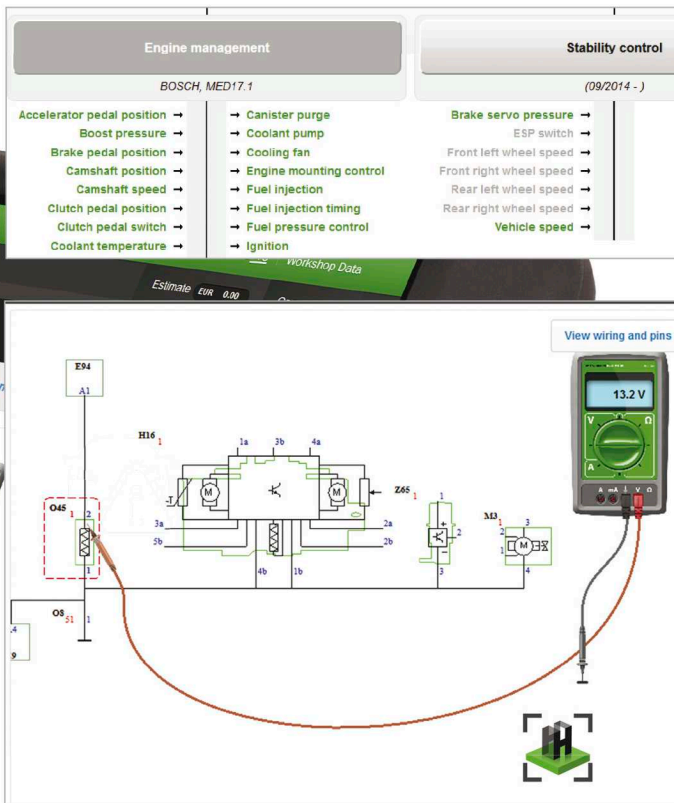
Engine management

BOSCH, MED17.1

Accelerator pedal position →
Boost pressure →
Brake pedal position →
Camshaft position →
Camshaft speed →
Clutch pedal position →
Clutch pedal switch →
Coolant temperature →

→ Canister purge
→ Coolant pump
→ Cooling fan
→ Engine mounting control
→ Fuel injection
→ Fuel injection timing
→ Fuel pressure control
→ Ignition

Stability control

(09/2014 - )

Brake servo pressure →
ESP switch →
Front left wheel speed →
Front right wheel speed →
Rear left wheel speed →
Rear right wheel speed →
Vehicle speed →

Workshop Data

Estimate EUR 0.00

View wiring and pins

13.2 V

V
Ω
A
A mA COM V Ω

E94
A1

H16 1
1a 3b 4a
M
M
3a
5b
2a
2b
4b 1b

Z65 1
1
2
3

M3 1
3
2
1
M
4

O45 1 2
1

O8 51 1

.4
9